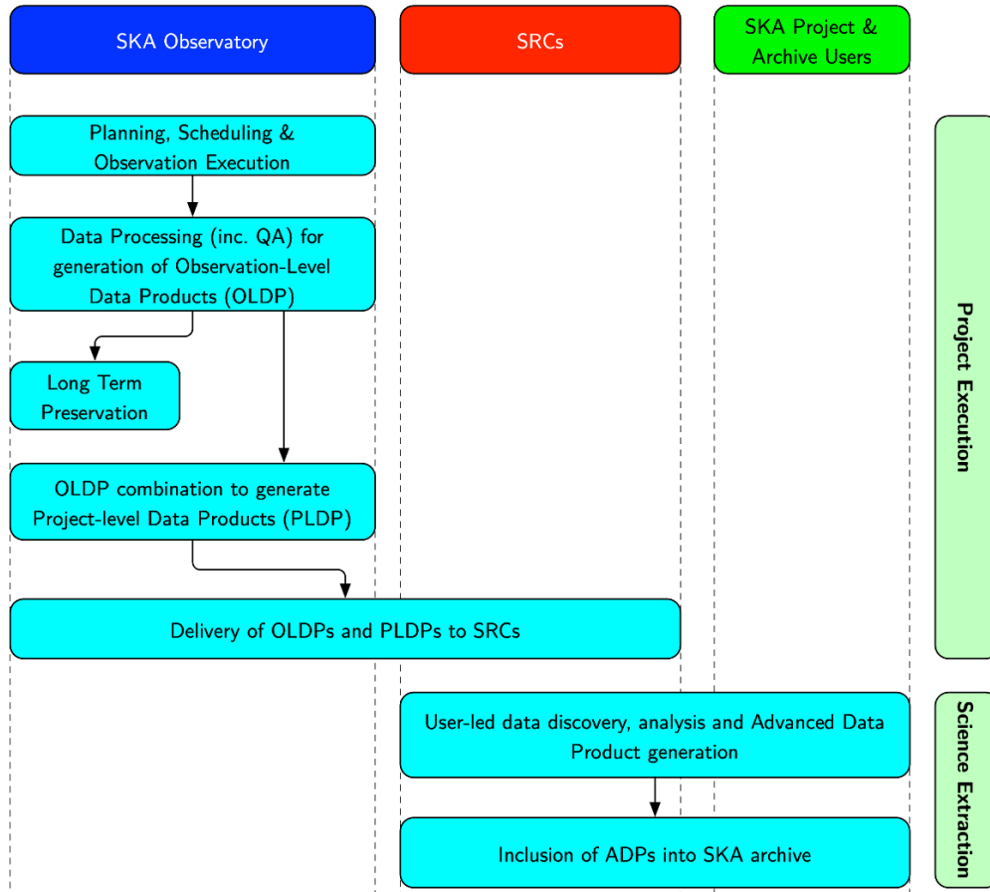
SKA Observatory

SRCs

SKA Project & Archive Users

Planning, Scheduling & Observation Execution

Data Processing (inc. QA) for generation of Observation-Level Data Products (OLDP)

Long Term Preservation

OLDP combination to generate Project-level Data Products (PLDP)

Delivery of OLDPs and PLDPs to SRCs

User-led data discovery, analysis and Advanced Data Product generation

Inclusion of ADPs into SKA archive

Project Execution

Science Extraction